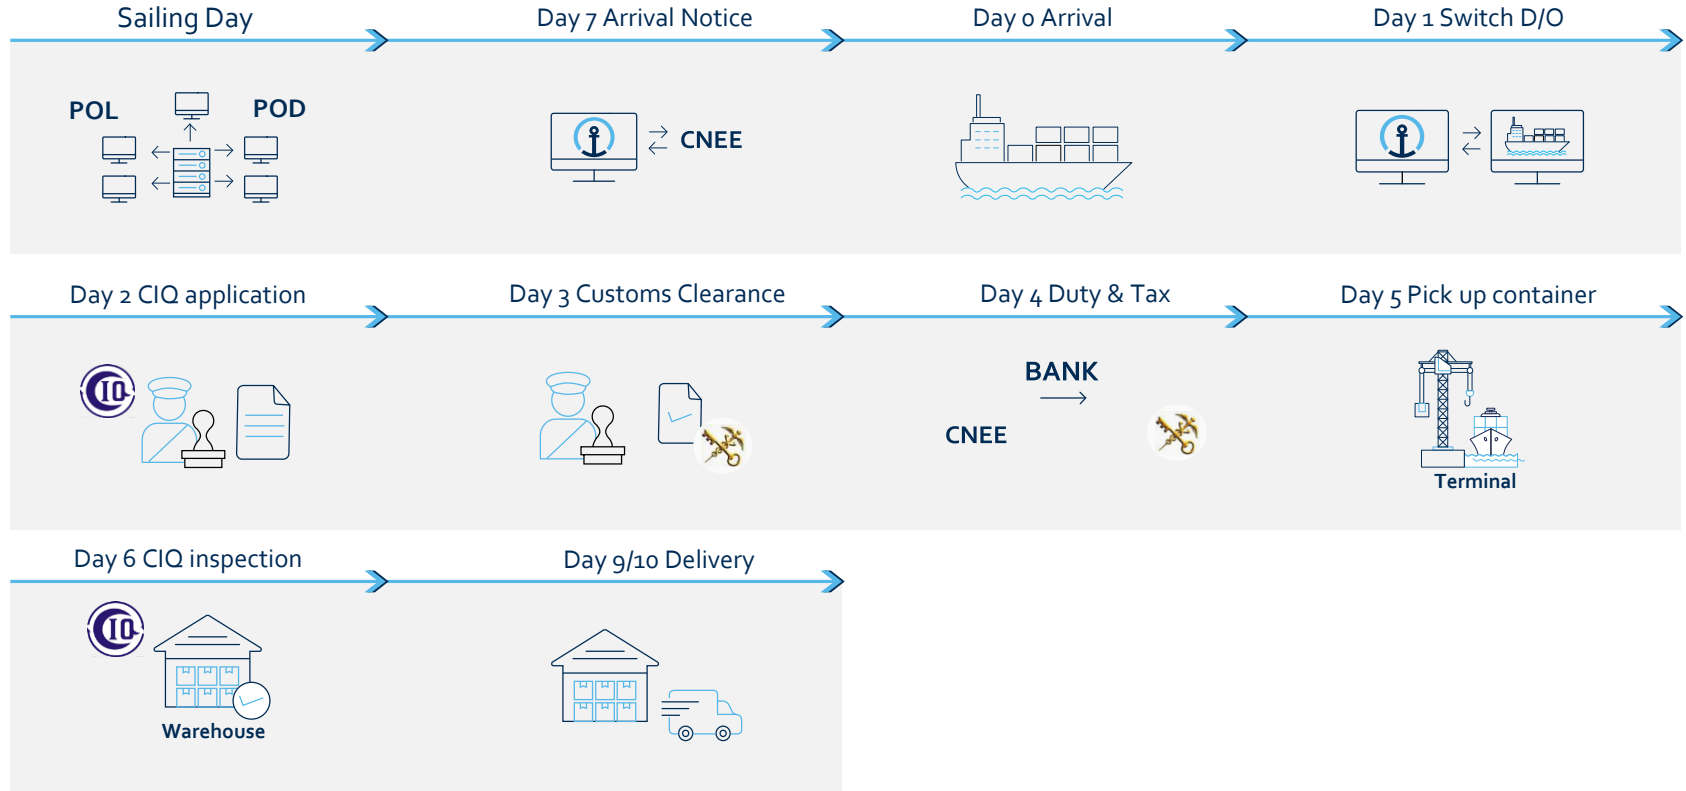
Sailing Day

POL POD

Day 7 Arrival Notice

CNEE

Day 0 Arrival

Day 1 Switch D/O

Day 2 CIQ application

Day 3 Customs Clearance

Day 4 Duty & Tax

BANK

CNEE

Day 5 Pick up container

Terminal

Day 6 CIQ inspection

Warehouse

Day 9/10 Delivery